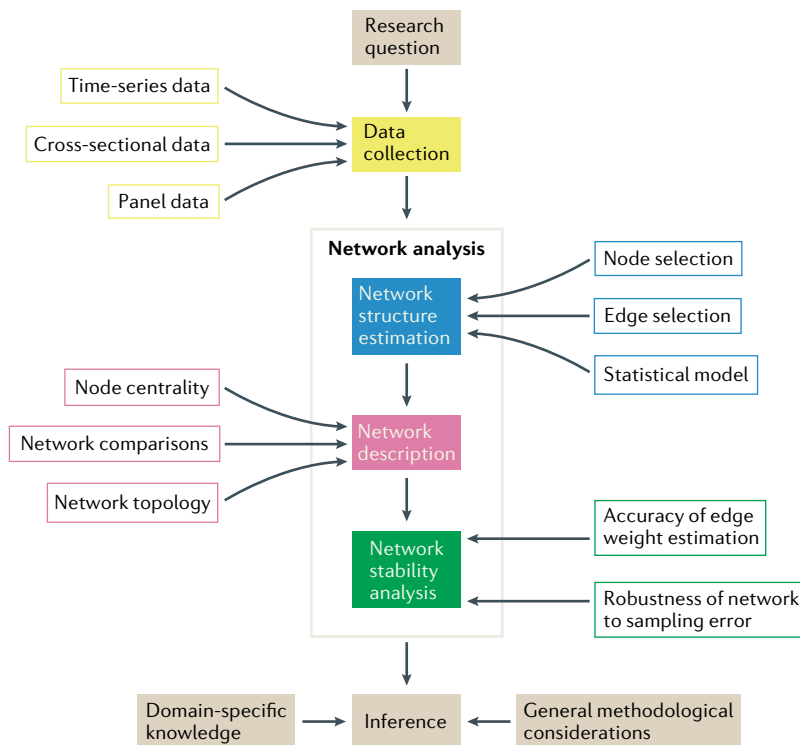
Research question

Time-series data

Cross-sectional data

Panel data

Data collection

Network analysis

Node selection

Edge selection

Statistical model

Network structure estimation

Node centrality

Network comparisons

Network topology

Network description

Accuracy of edge weight estimation

Robustness of network to sampling error

Network stability analysis

Domain-specific knowledge

Inference

General methodological considerations